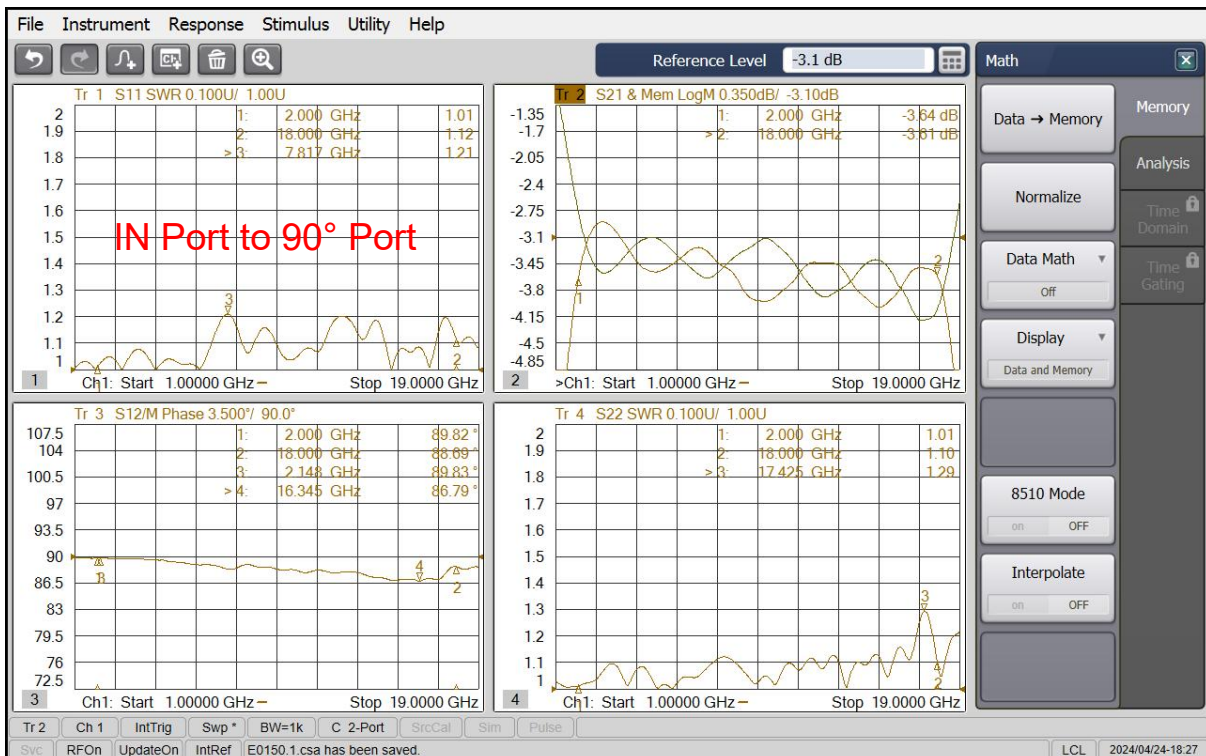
File Instrument Response Stimulus Utility Help

Reference Level -3.1 dB

Math

Tr 1 S11 SWR 0.100U/ 1.00U

| | | |
|---|---|---|
| 1: | 2.000 GHz | 1.01 |
| 2: | 18.000 GHz | 1.12 |
| > 3: | 7.817 GHz | 1.21 |

2 1.9 1.8 1.7 1.6 1.5 1.4 1.3 1.2 1.1 1

IN Port to 90° Port

1 Ch1: Start 1.00000 GHz — Stop 19.0000 GHz

Tr 2 S21 & Mem LogM 0.350dB/ -3.10dB

| | | |
|---|---|---|
| 1: | 2.000 GHz | -3.64 dB |
| > 2: | 18.000 GHz | -3.81 dB |

-1.35 -1.7 -2.05 -2.4 -2.75 -3.1 -3.45 -3.8 -4.15 -4.5 -4.85

2 >Ch1: Start 1.00000 GHz — Stop 19.0000 GHz

Tr 3 S12/M Phase 3.500°/ 90.0°

| | | |
|---|---|---|
| 1: | 2.000 GHz | 89.82 ° |
| 2: | 18.000 GHz | 88.69 ° |
| 3: | 2.148 GHz | 89.83 ° |
| > 4: | 16.345 GHz | 86.79 ° |

107.5 104 100.5 97 93.5 90 86.5 83 79.5 76 72.5

3 Ch1: Start 1.00000 GHz — Stop 19.0000 GHz

Tr 4 S22 SWR 0.100U/ 1.00U

| | | |
|---|---|---|
| 1: | 2.000 GHz | 1.01 |
| 2: | 18.000 GHz | 1.10 |
| > 3: | 17.425 GHz | 1.29 |

2 1.9 1.8 1.7 1.6 1.5 1.4 1.3 1.2 1.1 1

4 Ch1: Start 1.00000 GHz — Stop 19.0000 GHz

Data → Memory
Memory
Analysis
Normalize
Time Domain
Data Math
Off
Time Gating
Display
Data and Memory
8510 Mode
on OFF
Interpolate
on OFF

Tr 2 | Ch 1 | IntTrig | Swp * | BW=1k | C 2-Port | SrcCal | Sim | Pulse
Svc | RFOn | UpdateOn | IntRef | E0150.1.csa has been saved. | LCL | 2024/04/24-18:27